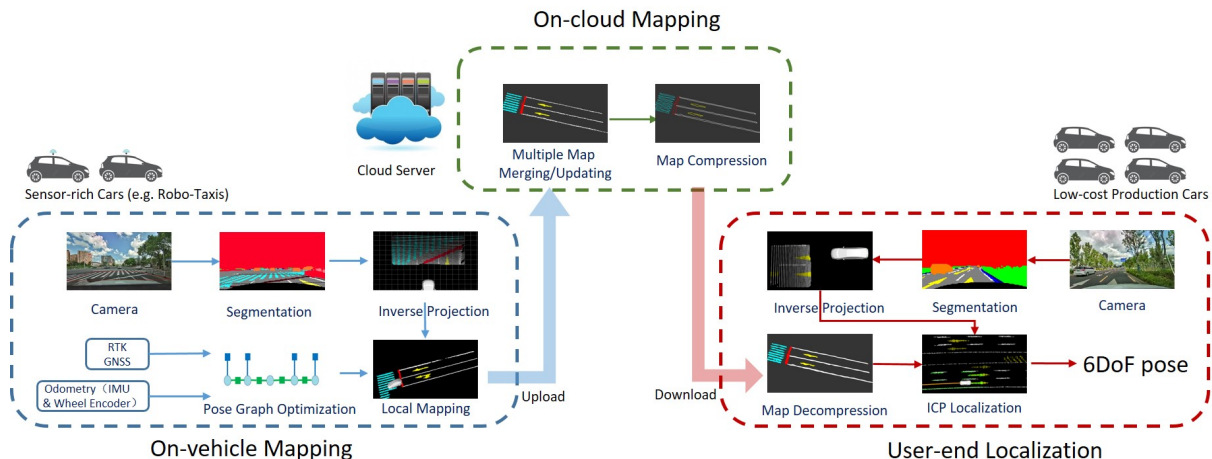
On-cloud Mapping

Cloud Server

Multiple Map Merging/Updating

Map Compression

Sensor-rich Cars (e.g. Robo-Taxis)

Low-cost Production Cars

Camera

Segmentation

Inverse Projection

RTK GNSS

Odometry（IMU & Wheel Encoder）

Pose Graph Optimization

Local Mapping

Upload

On-vehicle Mapping

Inverse Projection

Segmentation

Camera

Download

Map Decompression

ICP Localization

6DoF pose

User-end Localization